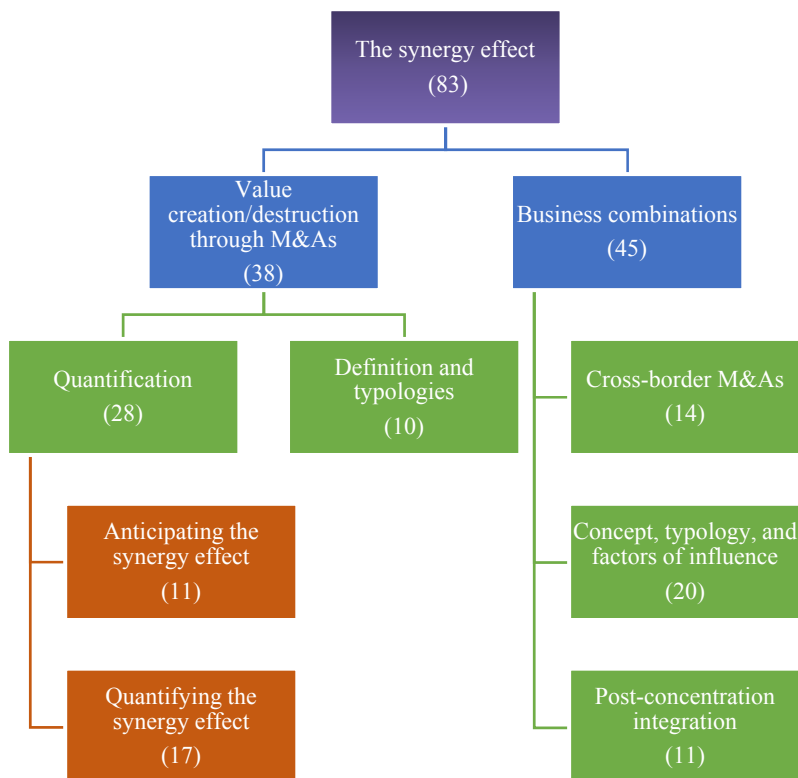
The synergy effect
(83)

Value creation/destruction through M&As
(38)

Business combinations
(45)

Quantification
(28)

Definition and typologies
(10)

Cross-border M&As
(14)

Anticipating the synergy effect
(11)

Concept, typology, and factors of influence
(20)

Quantifying the synergy effect
(17)

Post-concentration integration
(11)